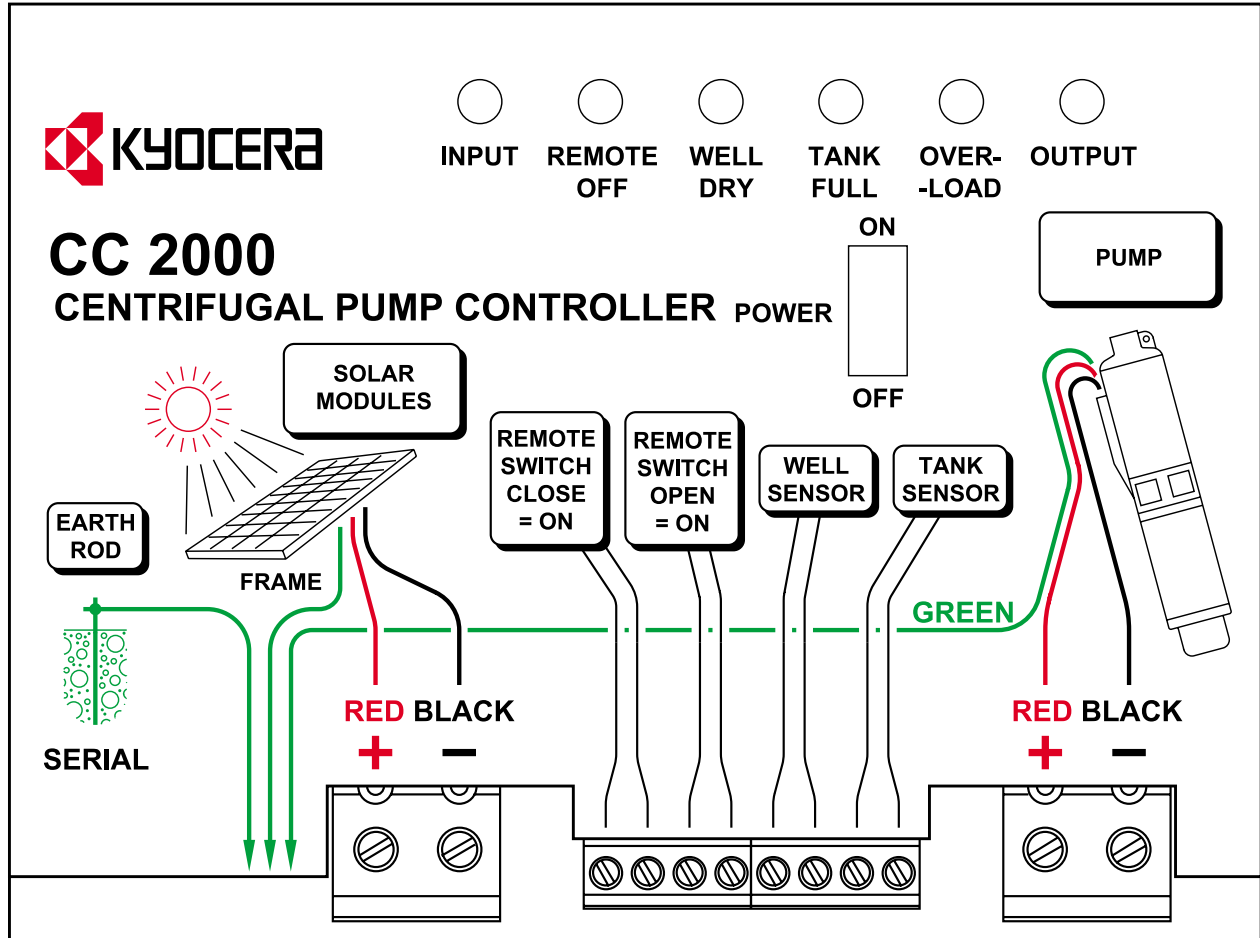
KYOCERA

INPUT
REMOTE OFF
WELL DRY
TANK FULL
OVER- -LOAD
OUTPUT

CC 2000
CENTRIFUGAL PUMP CONTROLLER

ON
POWER
OFF

PUMP

SOLAR MODULES

EARTH ROD

FRAME

SERIAL

REMOTE SWITCH CLOSE = ON

REMOTE SWITCH OPEN = ON

WELL SENSOR

TANK SENSOR

GREEN

RED BLACK
+ −

RED BLACK
+ −